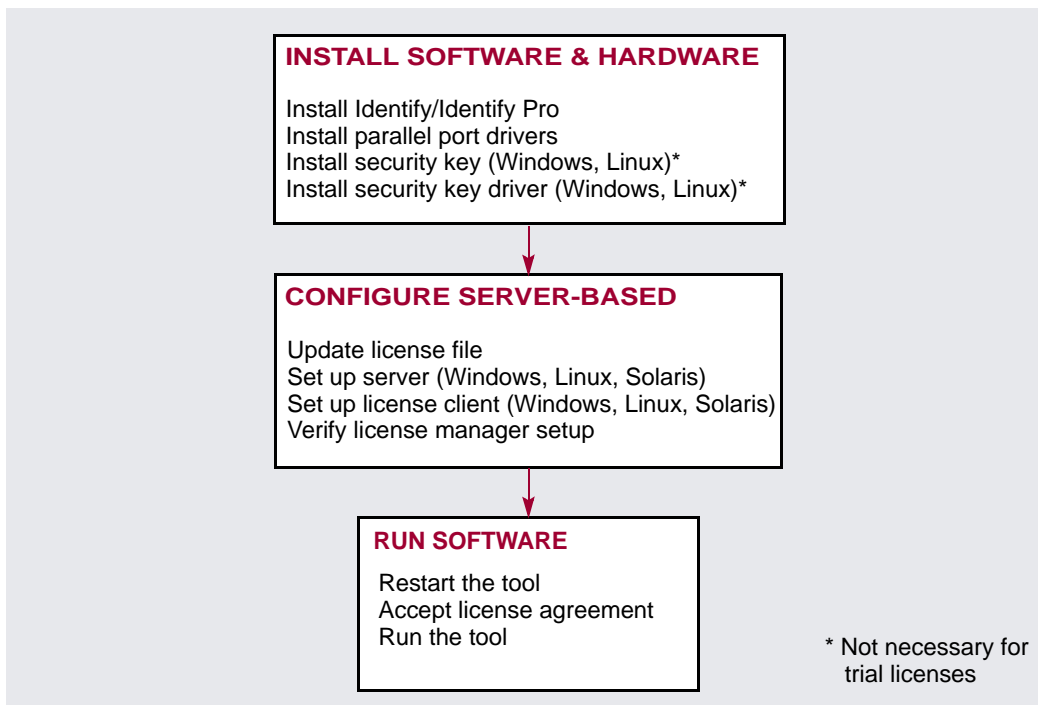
INSTALL SOFTWARE & HARDWARE

Install Identify/Identify Pro
Install parallel port drivers
Install security key (Windows, Linux)*
Install security key driver (Windows, Linux)*

CONFIGURE SERVER-BASED

Update license file
Set up server (Windows, Linux, Solaris)
Set up license client (Windows, Linux, Solaris)
Verify license manager setup

RUN SOFTWARE

Restart the tool
Accept license agreement
Run the tool

* Not necessary for trial licenses